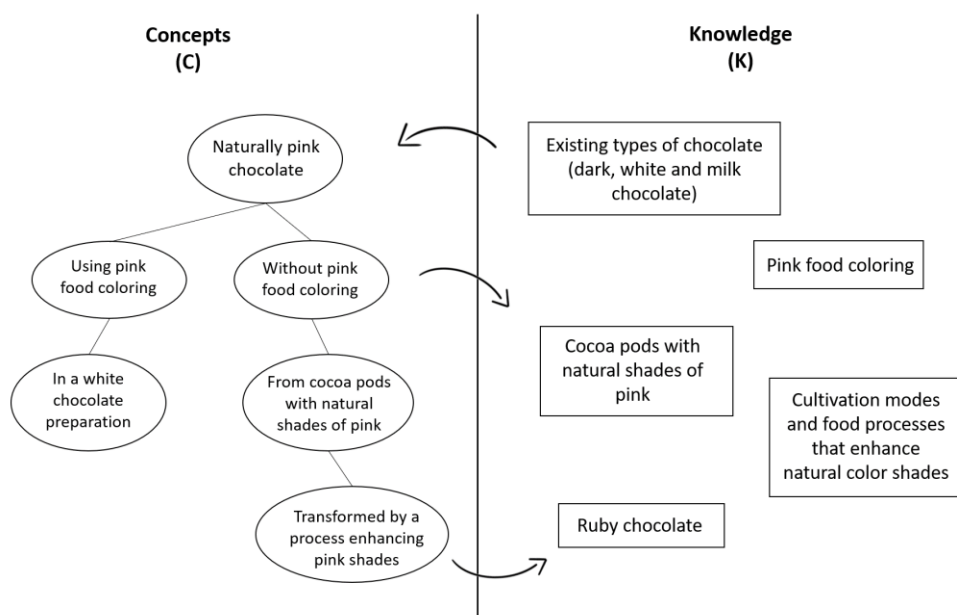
Concepts
(C)

Knowledge
(K)

Naturally pink chocolate

Existing types of chocolate (dark, white and milk chocolate)

Using pink food coloring

Without pink food coloring

Pink food coloring

In a white chocolate preparation

From cocoa pods with natural shades of pink

Cocoa pods with natural shades of pink

Cultivation modes and food processes that enhance natural color shades

Transformed by a process enhancing pink shades

Ruby chocolate